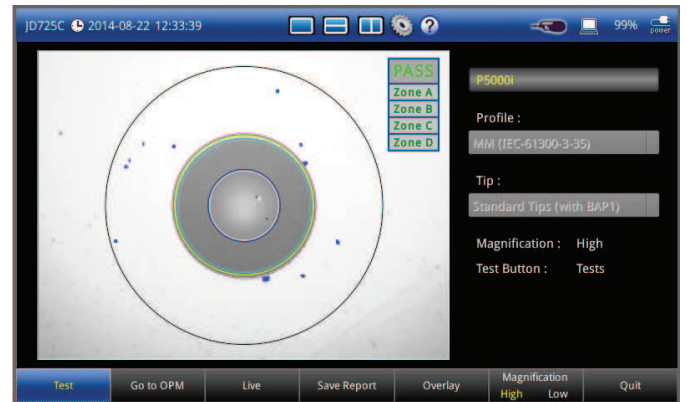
JD725C 2014-08-22 12:33:39

99% power

PASS
Zone A
Zone B
Zone C
Zone D

P5000i

Profile :

MM (IEC-61300-3-35)

Tip :

Standard Tips (with BAP1)

Magnification : High

Test Button : Tests

Test | Go to OPM | Live | Save Report | Overlay | Magnification High Low | Quit